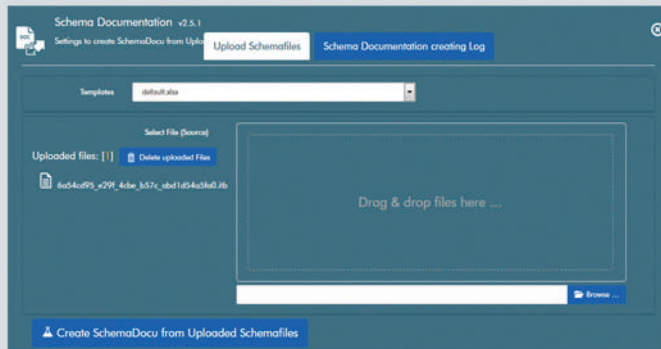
Schema Documentation v2.5.1

Settings to create SchemaDocu from Uplo

Upload Schemafiles

Schema Documentation creating Log

Templates default.xlsx

Select File (Source)

Uploaded files: [1] Delete uploaded Files

6a54cd95_e29f_4cbe_b57c_abd1d54a5fa0.itb

Drag & drop files here ...

Browse ...

Create SchemaDocu from Uploaded Schemafiles